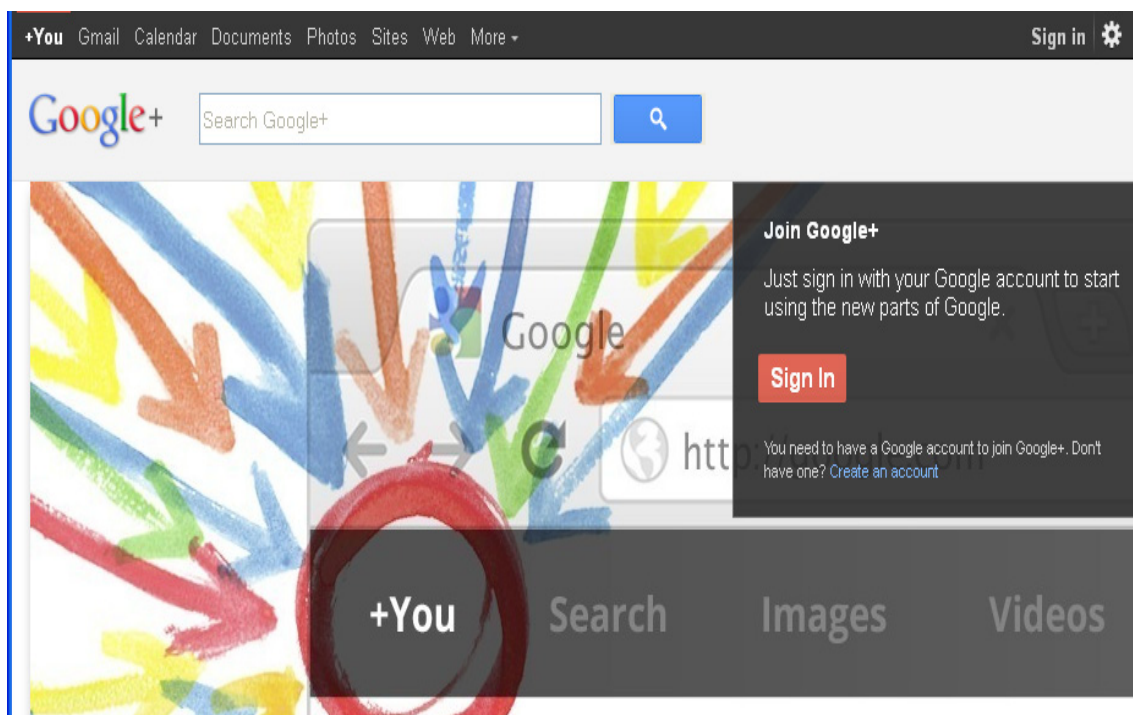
+You Gmail Calendar Documents Photos Sites Web More ▾

Sign in

Google+

Search Google+

Google

http

Join Google+

Just sign in with your Google account to start using the new parts of Google.

Sign In

You need to have a Google account to join Google+. Don't have one? Create an account

+You Search Images Videos